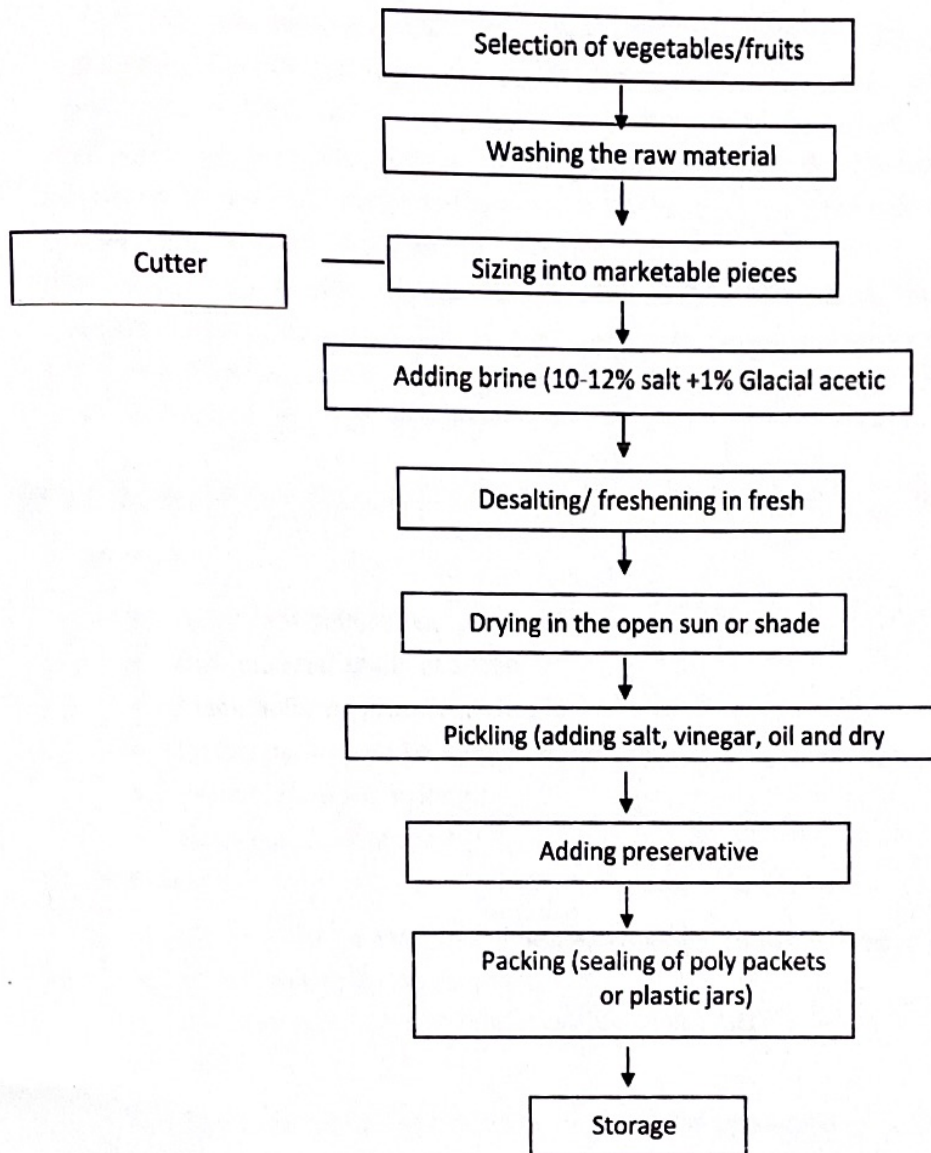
Selection of vegetables/fruits

Washing the raw material

Cutter

Sizing into marketable pieces

Adding brine (10-12% salt +1% Glacial acetic

Desalting/ freshening in fresh

Drying in the open sun or shade

Pickling (adding salt, vinegar, oil and dry

Adding preservative

Packing (sealing of poly packets or plastic jars)

Storage